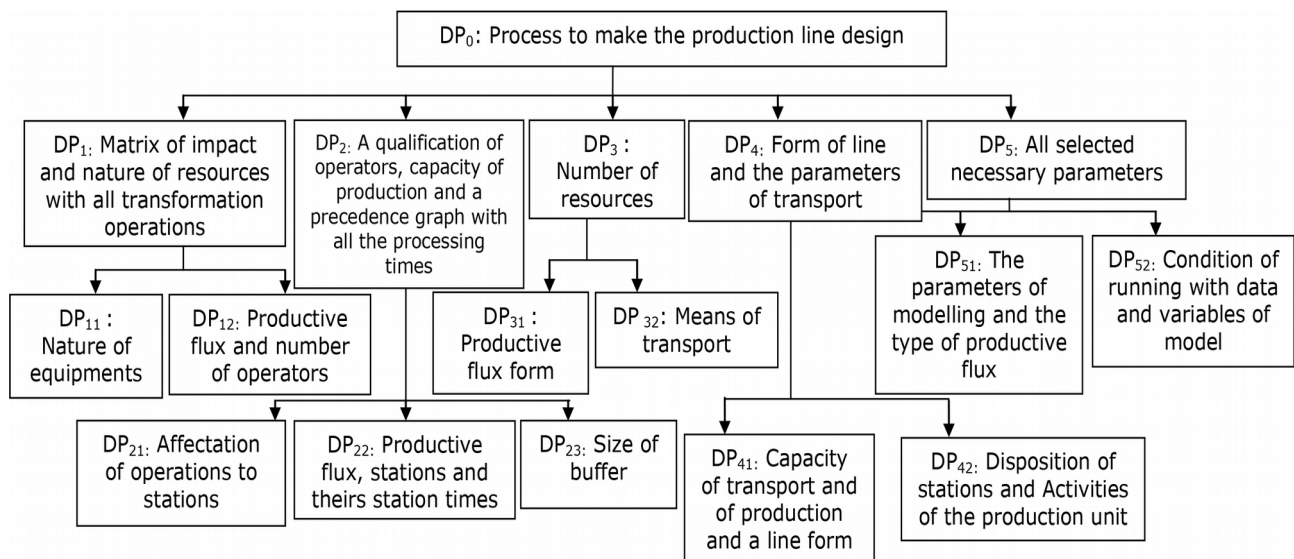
$DP_0$: Process to make the production line design

$DP_1$: Matrix of impact and nature of resources with all transformation operations

$DP_2$: A qualification of operators, capacity of production and a precedence graph with all the processing times

$DP_3$ : Number of resources

$DP_4$: Form of line and the parameters of transport

$DP_5$: All selected necessary parameters

$DP_{11}$ : Nature of equipments

$DP_{12}$: Productive flux and number of operators

$DP_{31}$ : Productive flux form

$DP_{32}$: Means of transport

$DP_{51}$: The parameters of modelling and the type of productive flux

$DP_{52}$: Condition of running with data and variables of model

$DP_{21}$: Affectation of operations to stations

$DP_{22}$: Productive flux, stations and theirs station times

$DP_{23}$: Size of buffer

$DP_{41}$: Capacity of transport and of production and a line form

$DP_{42}$: Disposition of stations and Activities of the production unit